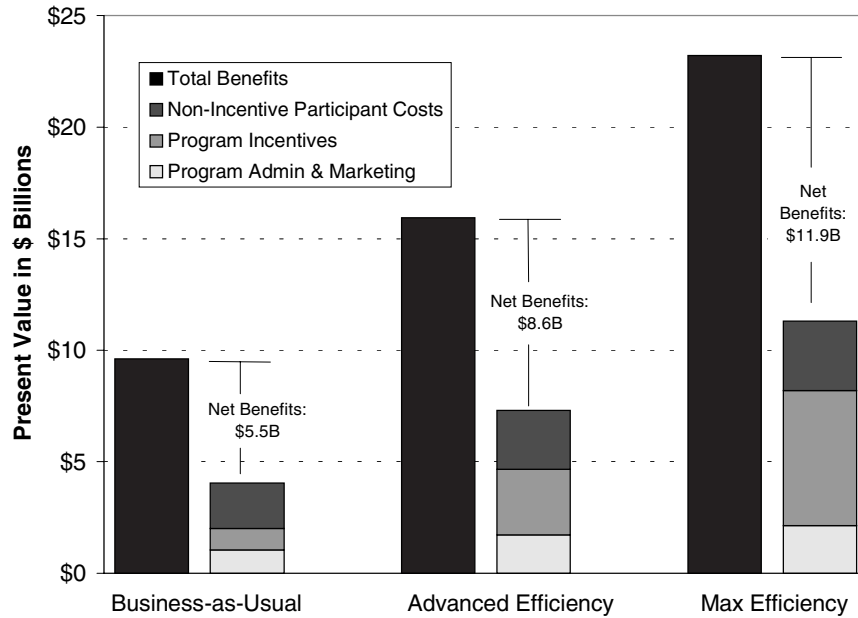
$25

$20

$15

$10

$5

$0

Present Value in $ Billions

Total Benefits
Non-Incentive Participant Costs
Program Incentives
Program Admin & Marketing

Net Benefits: $5.5B

Net Benefits: $8.6B

Net Benefits: $11.9B

Business-as-Usual

Advanced Efficiency

Max Efficiency